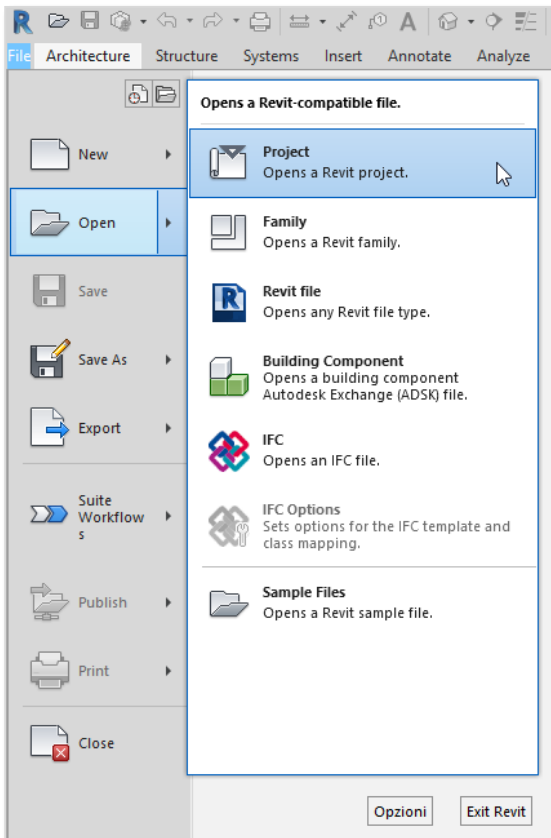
File Architecture Structure Systems Insert Annotate Analyze

Opens a Revit-compatible file.

New

Open

Save

Save As

Export

Suite Workflows

Publish

Print

Close

Project
Opens a Revit project.

Family
Opens a Revit family.

Revit file
Opens any Revit file type.

Building Component
Opens a building component Autodesk Exchange (ADSK) file.

IFC
Opens an IFC file.

IFC Options
Sets options for the IFC template and class mapping.

Sample Files
Opens a Revit sample file.

Opzioni Exit Revit